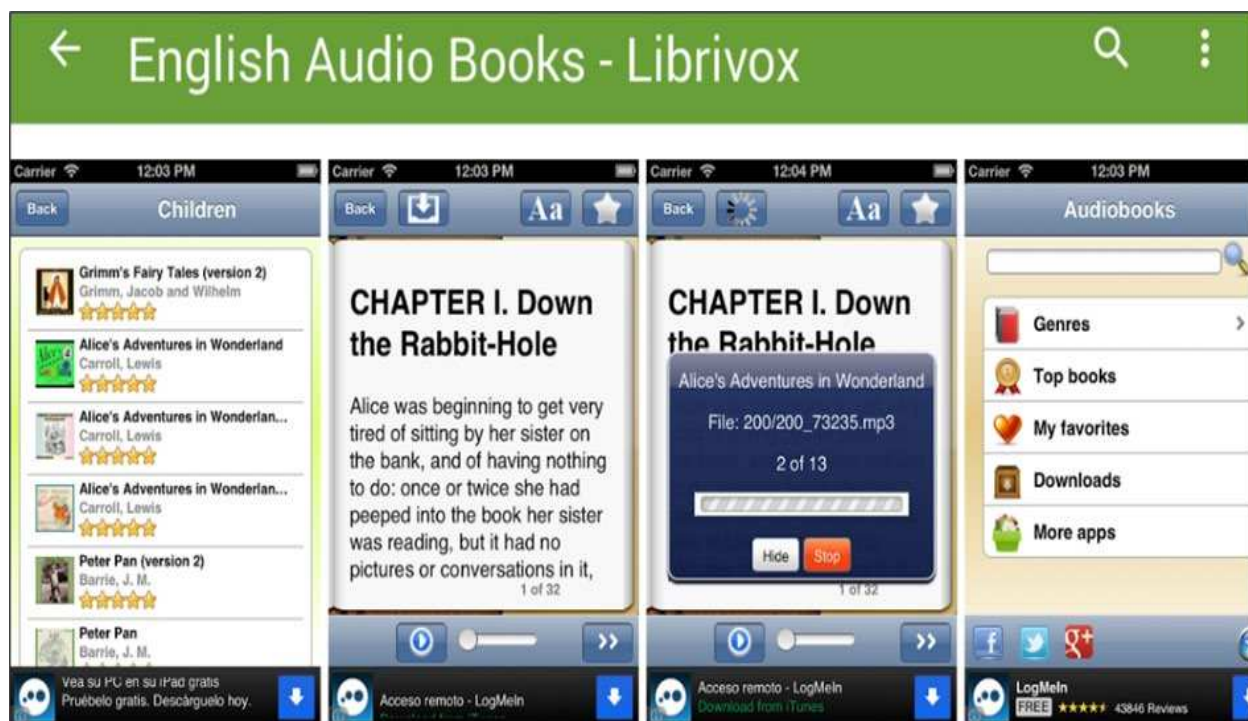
English Audio Books - Librivox

Carrier 12:03 PM
Back
Children
Grimm's Fairy Tales (version 2)
Grimm, Jacob and Wilhelm
Alice's Adventures in Wonderland
Carroll, Lewis
Alice's Adventures in Wonderlan...
Carroll, Lewis
Alice's Adventures in Wonderlan...
Carroll, Lewis
Peter Pan (version 2)
Barrie, J. M.
Peter Pan
Barrie, J. M.
Vea su PC en su iPad gratis
Pruébelo gratis. Descárguelo hoy.

Carrier 12:03 PM
Back
Aa
CHAPTER I. Down the Rabbit-Hole

Alice was beginning to get very tired of sitting by her sister on the bank, and of having nothing to do: once or twice she had peeped into the book her sister was reading, but it had no pictures or conversations in it,
1 of 32
Acceso remoto - LogMeIn

Carrier 12:04 PM
Back
Aa
CHAPTER I. Down the Rabbit-Hole
Alice's Adventures in Wonderland
File: 200/200_73235.mp3
2 of 13
Hide
Stop
1 of 32
Acceso remoto - LogMeIn
Download from iTunes

Carrier 12:03 PM
Audiobooks
Genres
Top books
My favorites
Downloads
More apps
LogMeIn
FREE 43846 Reviews